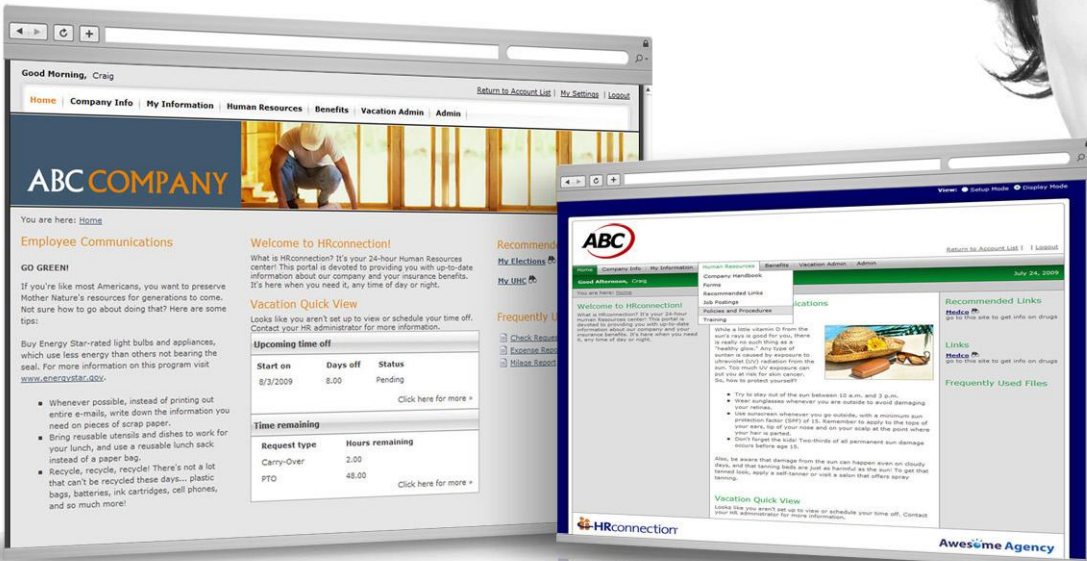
Good Morning, Craig

Return to Account List | My Settings | Logout

Home | Company Info | My Information | Human Resources | Benefits | Vacation Admin | Admin

ABC COMPANY

You are here: Home

Employee Communications

GO GREEN!

If you're like most Americans, you want to preserve Mother Nature's resources for generations to come. Not sure how to go about doing that? Here are some tips:

Buy Energy Star-rated light bulbs and appliances, which use less energy than others not bearing the seal. For more information on this program visit www.energystar.gov.

- Whenever possible, instead of printing out entire e-mails, write down the information you need on pieces of scrap paper.
- Bring reusable utensils and dishes to work for your lunch, and use a reusable lunch sack instead of a paper bag.
- Recycle, recycle, recycle! There's not a lot that can't be recycled these days... plastic bags, batteries, ink cartridges, cell phones, and so much more!

Welcome to HRconnection!

What is HRconnection? It's your 24-hour Human Resources center! This portal is devoted to providing you with up-to-date information about our company and your insurance benefits. It's here when you need it, any time of day or night.

Vacation Quick View

Looks like you aren't set up to view or schedule your time off. Contact your HR administrator for more information.

Upcoming time off

| Start on | Days off | Status |
|---|---|---|
| 8/3/2009 | 8.00 | Pending |

Click here for more »

Time remaining

| Request type | Hours remaining |
|---|---|
| Carry-Over | 2.00 |
| PTO | 48.00 |

Click here for more »

Recommende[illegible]

My Elections

My UHC

Frequently U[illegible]

Check Reque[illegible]
Expense Repo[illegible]
Milage Report

View: Setup Mode Display Mode

ABC

Return to Account List | | Logout

Home Company Info My Information Human Resources Benefits Vacation Admin Admin

Company Handbook
Forms
Recommended Links
Job Postings
Policies and Procedures
Training

Good Afternoon, Craig

July 24, 2009

You are here: Home

Welcome to HRconnection!

What is HRconnection? It's your 24-hour Human Resources center! This portal is devoted to providing you with up-to-date information about our company and your insurance benefits. It's here when you need it, any time of day or night.

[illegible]ications

While a little vitamin D from the sun's rays is good for you, there is really no such thing as a "healthy glow." Any type of suntan is caused by exposure to ultraviolet (UV) radiation from the sun. Too much UV exposure can put you at risk for skin cancer. So, how to protect yourself?

- Try to stay out of the sun between 10 a.m. and 3 p.m.
- Wear sunglasses whenever you are outside to avoid damaging your retinas.
- Use sunscreen whenever you go outside, with a minimum sun protection factor (SPF) of 15. Remember to apply to the tops of your ears, tip of your nose and on your scalp at the point where your hair is parted.
- Don't forget the kids! Two-thirds of all permanent sun damage occurs before age 15.

Also, be aware that damage from the sun can happen even on cloudy days, and that tanning beds are just as harmful as the sun! To get that tanned look, apply a self-tanner or visit a salon that offers spray tanning.

Vacation Quick View

Looks like you aren't set up to view or schedule your time off. Contact your HR administrator for more information.

Recommended Links

Medco
go to this site to get info on drugs

Links

Medco
go to this site to get info on drugs

Frequently Used Files

HRconnection

Awesome Agency